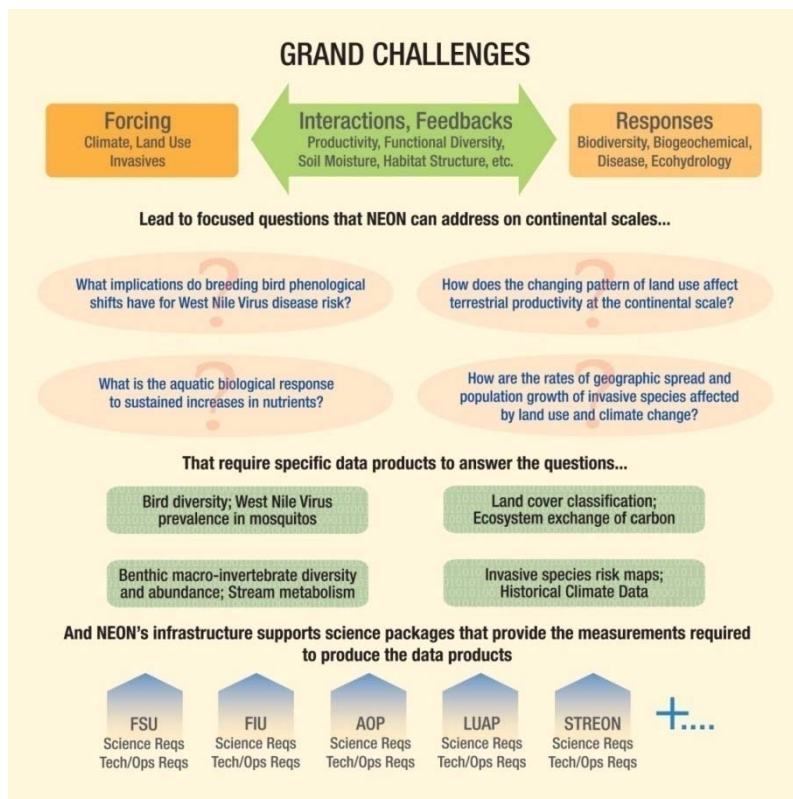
GRAND CHALLENGES

Forcing
Climate, Land Use
Invasives

Interactions, Feedbacks
Productivity, Functional Diversity, Soil Moisture, Habitat Structure, etc.

Responses
Biodiversity, Biogeochemical, Disease, Ecohydrology

Lead to focused questions that NEON can address on continental scales...

What implications do breeding bird phenological shifts have for West Nile Virus disease risk?

How does the changing pattern of land use affect terrestrial productivity at the continental scale?

What is the aquatic biological response to sustained increases in nutrients?

How are the rates of geographic spread and population growth of invasive species affected by land use and climate change?

That require specific data products to answer the questions...

Bird diversity; West Nile Virus prevalence in mosquitos

Land cover classification; Ecosystem exchange of carbon

Benthic macro-invertebrate diversity and abundance; Stream metabolism

Invasive species risk maps; Historical Climate Data

And NEON's infrastructure supports science packages that provide the measurements required to produce the data products

FSU
Science Reqs
Tech/Ops Reqs

FIU
Science Reqs
Tech/Ops Reqs

AOP
Science Reqs
Tech/Ops Reqs

LUAP
Science Reqs
Tech/Ops Reqs

STREON
Science Reqs
Tech/Ops Reqs

+....